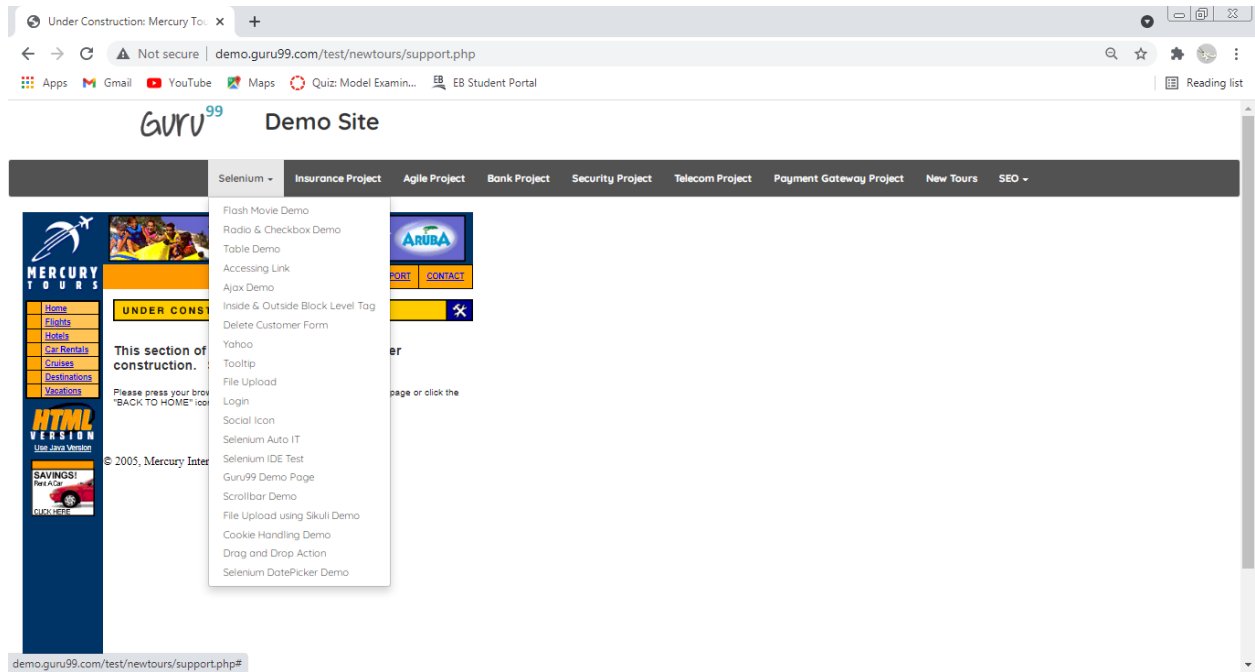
Under Construction: Mercury To

Not secure | demo.guru99.com/test/newtours/support.php

Apps Gmail YouTube Maps Quiz: Model Examin... EB Student Portal

Reading list

Guru99 Demo Site

Selenium ▾ Insurance Project Agile Project Bank Project Security Project Telecom Project Payment Gateway Project New Tours SEO ▾

Flash Movie Demo
Radio & Checkbox Demo
Table Demo
Accessing Link
Ajax Demo
Inside & Outside Block Level Tag
Delete Customer Form
Yahoo
Tooltip
File Upload
Login
Social Icon
Selenium Auto IT
Selenium IDE Test
Guru99 Demo Page
Scrollbar Demo
File Upload using Sikuli Demo
Cookie Handling Demo
Drag and Drop Action
Selenium DatePicker Demo

MERCURY TOURS

ARUBA

PORT CONTACT

Home
Flights
Hotels
Car Rentals
Cruises
Destinations
Vacations

HTML VERSION
Use Java Version

SAVINGS!
Rent A Car
CLICK HERE

UNDER CONST

This section of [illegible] er construction.

Please press your brow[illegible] page or click the "BACK TO HOME" ico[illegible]

© 2005, Mercury Inter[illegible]

demo.guru99.com/test/newtours/support.php#